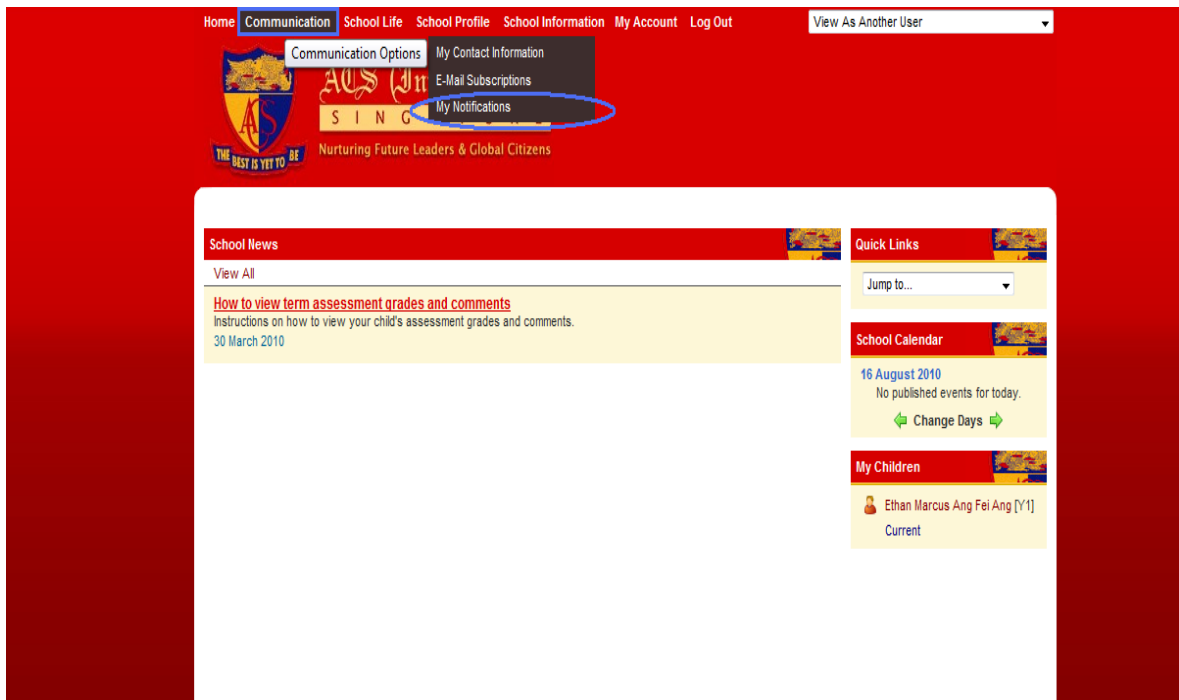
Home Communication School Life School Profile School Information My Account Log Out

View As Another User

Communication Options

My Contact Information
E-Mail Subscriptions
My Notifications

ACS (In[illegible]
S I N G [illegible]

THE BEST IS YET TO BE

Nurturing Future Leaders & Global Citizens

School News

View All

How to view term assessment grades and comments

Instructions on how to view your child's assessment grades and comments.

30 March 2010

Quick Links

Jump to...

School Calendar

16 August 2010

No published events for today.

Change Days

My Children

Ethan Marcus Ang Fei Ang [Y1]

Current